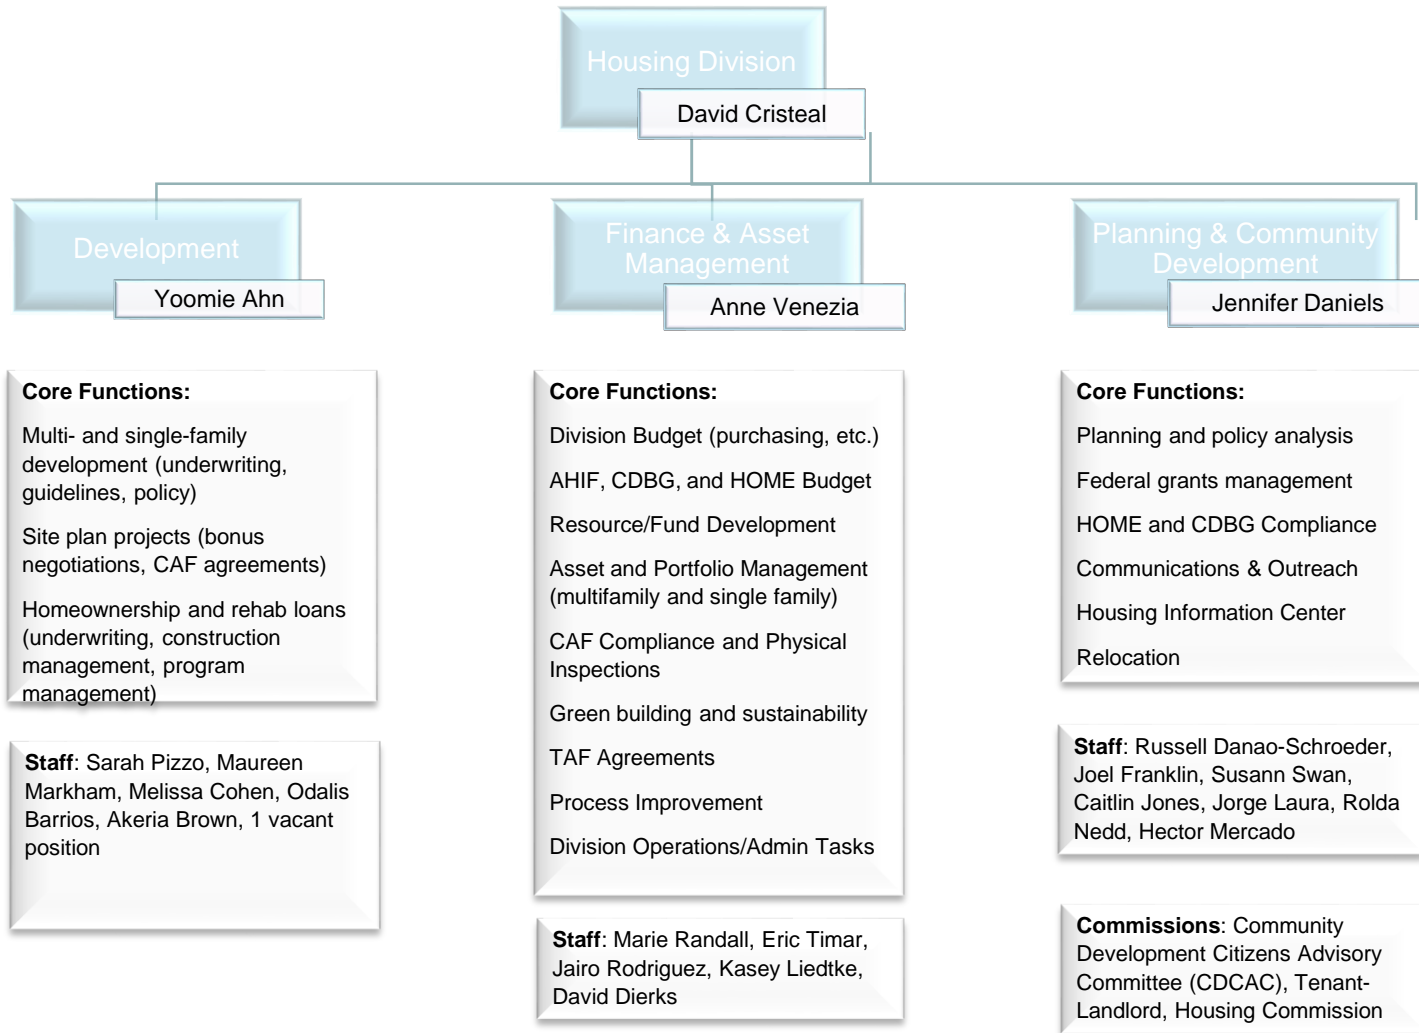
Housing Division
David Cristeal

Development
Yoomie Ahn

Finance & Asset Management
Anne Venezia

Planning & Community Development
Jennifer Daniels

**Core Functions:**

Multi- and single-family development (underwriting, guidelines, policy)

Site plan projects (bonus negotiations, CAF agreements)

Homeownership and rehab loans (underwriting, construction management, program management)

**Staff**: Sarah Pizzo, Maureen Markham, Melissa Cohen, Odalis Barrios, Akeria Brown, 1 vacant position

**Core Functions:**

Division Budget (purchasing, etc.)

AHIF, CDBG, and HOME Budget

Resource/Fund Development

Asset and Portfolio Management (multifamily and single family)

CAF Compliance and Physical Inspections

Green building and sustainability

TAF Agreements

Process Improvement

Division Operations/Admin Tasks

**Staff**: Marie Randall, Eric Timar, Jairo Rodriguez, Kasey Liedtke, David Dierks

**Core Functions:**

Planning and policy analysis

Federal grants management

HOME and CDBG Compliance

Communications & Outreach

Housing Information Center

Relocation

**Staff**: Russell Danao-Schroeder, Joel Franklin, Susann Swan, Caitlin Jones, Jorge Laura, Rolda Nedd, Hector Mercado

**Commissions**: Community Development Citizens Advisory Committee (CDCAC), Tenant-Landlord, Housing Commission